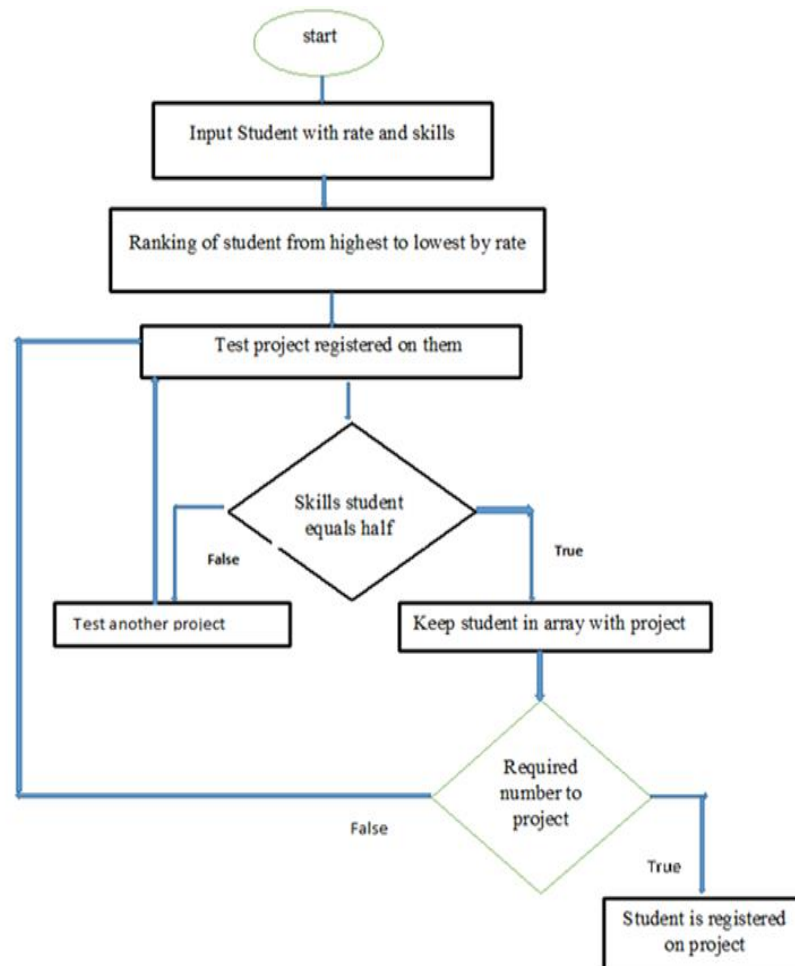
start

Input Student with rate and skills

Ranking of student from highest to lowest by rate

Test project registered on them

Skills student equals half

False

True

Test another project

Keep student in array with project

Required number to project

False

True

Student is registered on project